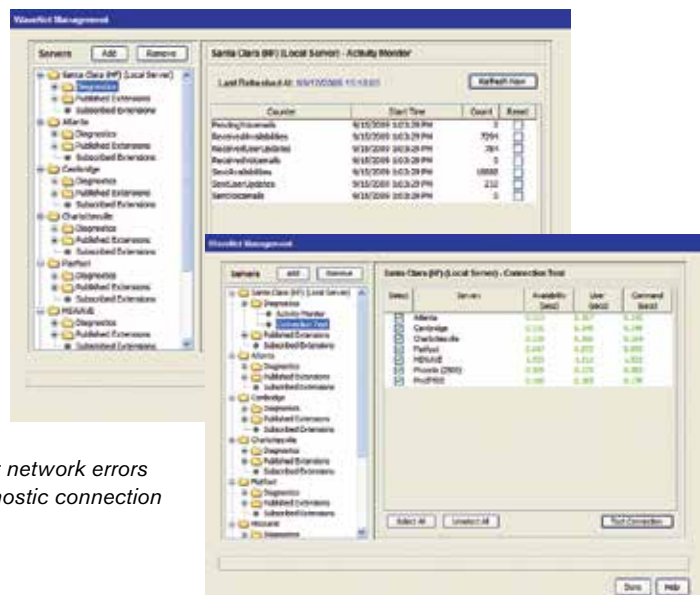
WaveNet Management

Servers Add Remove

Santa Clara (HP) (Local Server)
Diagnostics
Published Extensions
Subscribed Extensions
Atlanta
Diagnostics
Published Extensions
Subscribed Extensions
Cambridge
Diagnostics
Published Extensions
Subscribed Extensions
Charlottesville
Diagnostics
Published Extensions
Subscribed Extensions
Pittsford
Diagnostics
Published Extensions
Subscribed Extensions
MIDVALE
Diagnostics
Published Extensions
Subscribed Extensions

Santa Clara (HP) (Local Server) - Activity Monitor

Last Refreshed At: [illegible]

Refresh Now

| Counter | Start Time | Count | Reset |
|---|---|---|---|
| PendingVoicemails | 9/10/2009 10:30:29 PM | 3 | |
| ReceivedAvailabilities | 9/10/2009 10:30:29 PM | 7294 | |
| ReceivedUserUpdates | 9/10/2009 10:30:29 PM | 781 | |
| ReceivedVoicemails | 9/10/2009 10:30:29 PM | 5 | |
| SentAvailabilities | 9/10/2009 10:30:29 PM | 10000 | |
| SentUserUpdates | 9/10/2009 10:30:29 PM | 212 | |
| SentVoicemails | 9/10/2009 10:30:29 PM | 3 | |

WaveNet Management

Servers Add Remove

Santa Clara (HP) (Local Server)
Diagnostics
Activity Monitor
Connection Test
Published Extensions
Subscribed Extensions
Atlanta
Diagnostics
Cambridge
Diagnostics
Published Extensions
Subscribed Extensions
Charlottesville
Diagnostics
Published Extensions
Subscribed Extensions
Pittsford
Diagnostics
Published Extensions
Subscribed Extensions
Midvale
Diagnostics

Santa Clara (HP) (Local Server) - Connection Test

| Select | Servers | Availability (secs) | User (secs) | Command (secs) |
|---|---|---|---|---|
| | Atlanta | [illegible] | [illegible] | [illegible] |
| | Cambridge | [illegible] | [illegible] | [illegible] |
| | Charlottesville | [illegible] | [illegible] | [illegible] |
| | Pittsford | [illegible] | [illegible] | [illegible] |
| | MIDVALE | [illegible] | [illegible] | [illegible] |
| | Phoenix (2003) | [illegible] | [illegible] | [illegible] |
| | ProdTEST | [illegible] | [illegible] | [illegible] |

Select All Unselect All Test Connection

Done Help

network errors
nostic connection